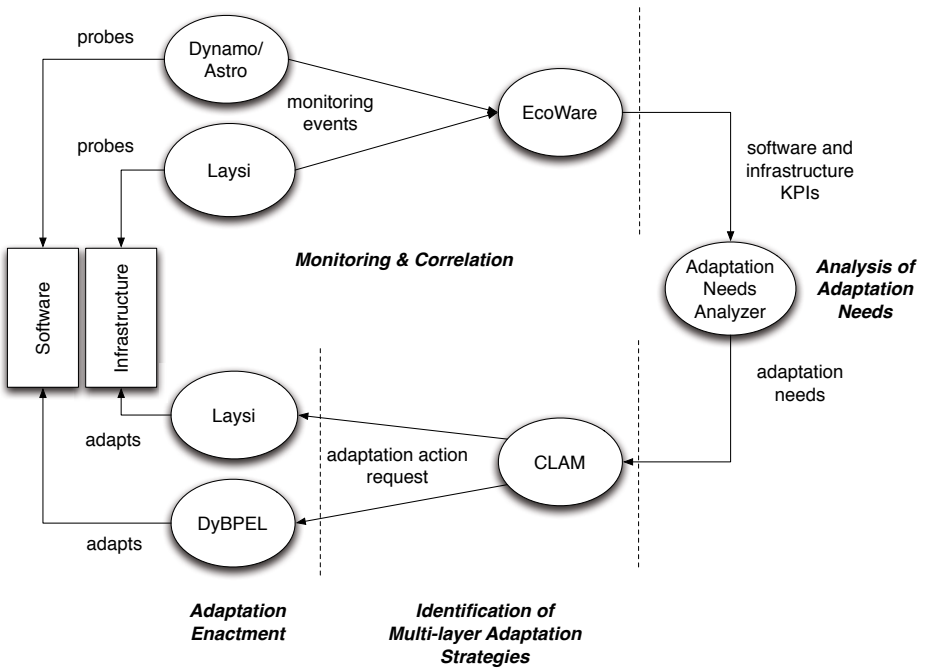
probes

Dynamo/ Astro

monitoring events

EcoWare

probes

Laysi

software and infrastructure KPIs

Software

Infrastructure

*Monitoring & Correlation*

Adaptation Needs Analyzer

*Analysis of Adaptation Needs*

adaptation needs

Laysi

adapts

adaptation action request

CLAM

DyBPEL

adapts

*Adaptation Enactment*

*Identification of Multi-layer Adaptation Strategies*